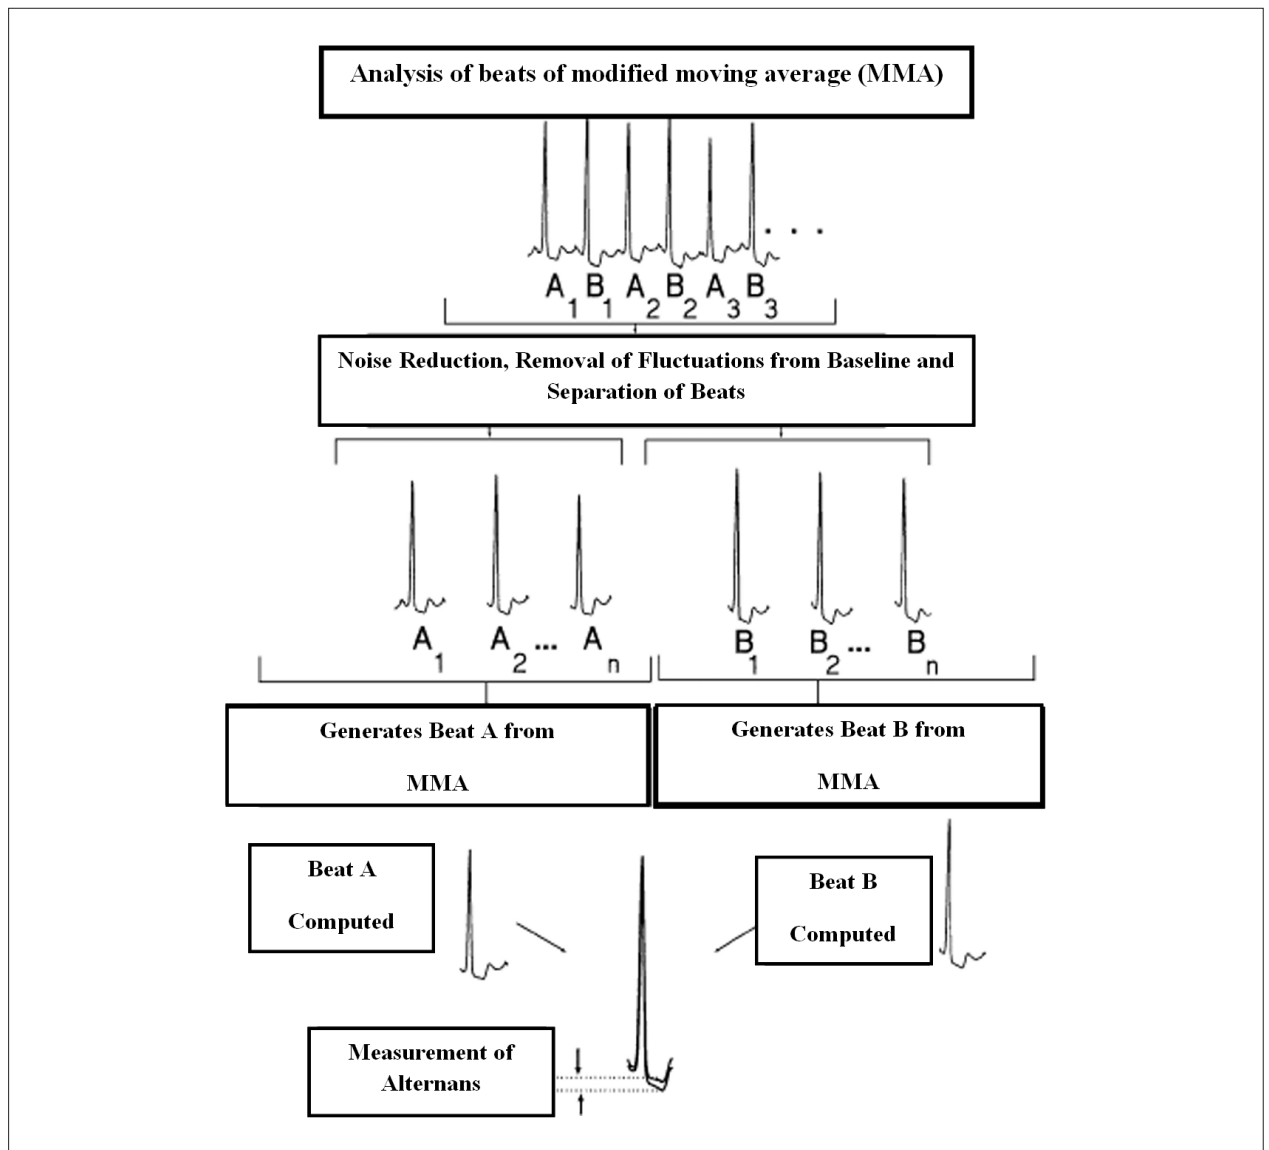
Analysis of beats of modified moving average (MMA)

$A_1$ $B_1$ $A_2$ $B_2$ $A_3$ $B_3$ . . .

Noise Reduction, Removal of Fluctuations from Baseline and Separation of Beats

$A_1$ $A_2$... $A_n$

$B_1$ $B_2$... $B_n$

Generates Beat A from MMA

Generates Beat B from MMA

Beat A Computed

Beat B Computed

Measurement of Alternans